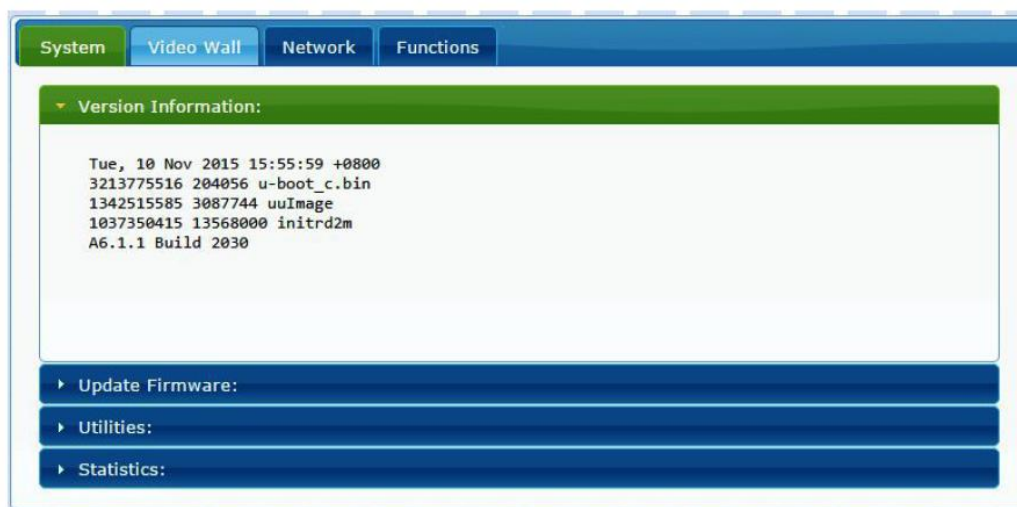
System Video Wall Network Functions

Version Information:

Tue, 10 Nov 2015 15:55:59 +0800
3213775516 204056 u-boot_c.bin
1342515585 3087744 uuImage
1037350415 13568000 initrd2m
A6.1.1 Build 2030

Update Firmware:

Utilities:

Statistics: